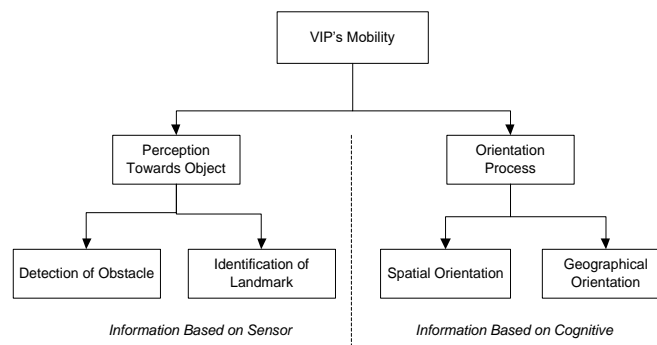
VIP's Mobility

Perception Towards Object

Orientation Process

Detection of Obstacle

Identification of Landmark

Spatial Orientation

Geographical Orientation

*Information Based on Sensor*

*Information Based on Cognitive*